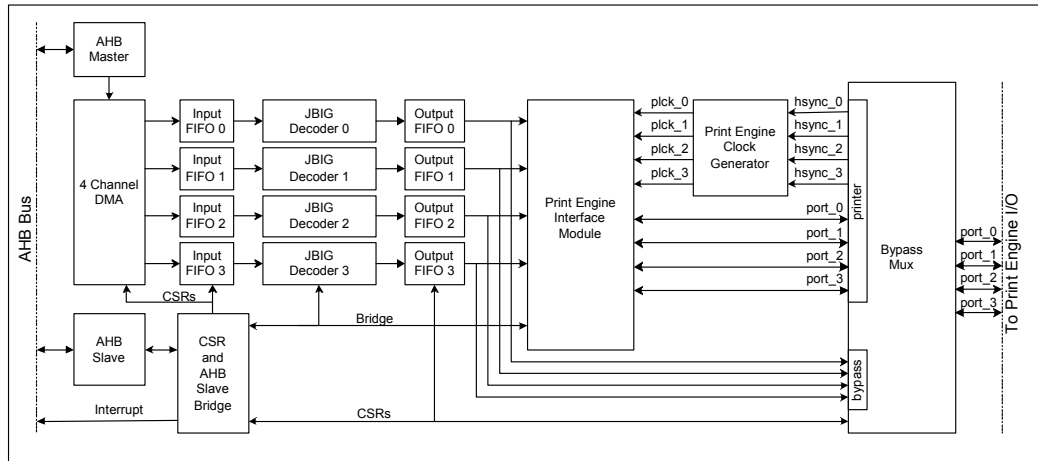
AHB Bus

AHB Master

4 Channel DMA

Input FIFO 0
Input FIFO 1
Input FIFO 2
Input FIFO 3

JBIG Decoder 0
JBIG Decoder 1
JBIG Decoder 2
JBIG Decoder 3

Output FIFO 0
Output FIFO 1
Output FIFO 2
Output FIFO 3

CSRs

AHB Slave

CSR and AHB Slave Bridge

Bridge

Interrupt

CSRs

Print Engine Interface Module

plck_0
plck_1
plck_2
plck_3

Print Engine Clock Generator

hsync_0
hsync_1
hsync_2
hsync_3

port_0
port_1
port_2
port_3

printer

Bypass Mux

bypass

port_0
port_1
port_2
port_3

To Print Engine I/O